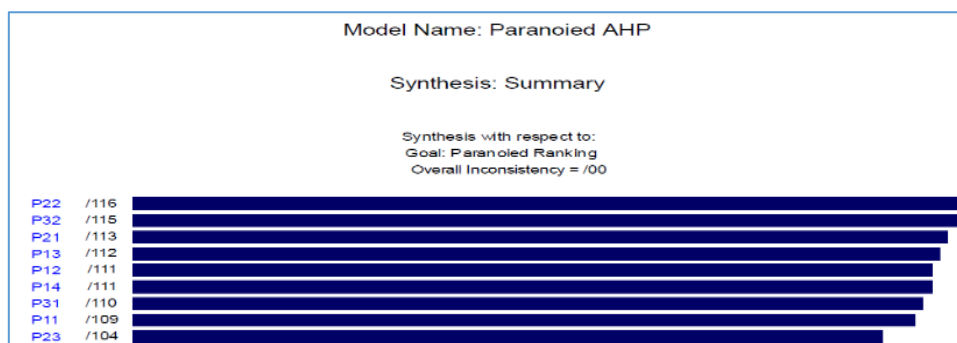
Model Name: Paranoied AHP

Synthesis: Summary

Synthesis with respect to:
Goal: Paranoied Ranking
Overall Inconsistency = /00

P22 /116
P32 /115
P21 /113
P13 /112
P12 /111
P14 /111
P31 /110
P11 /109
P23 /104